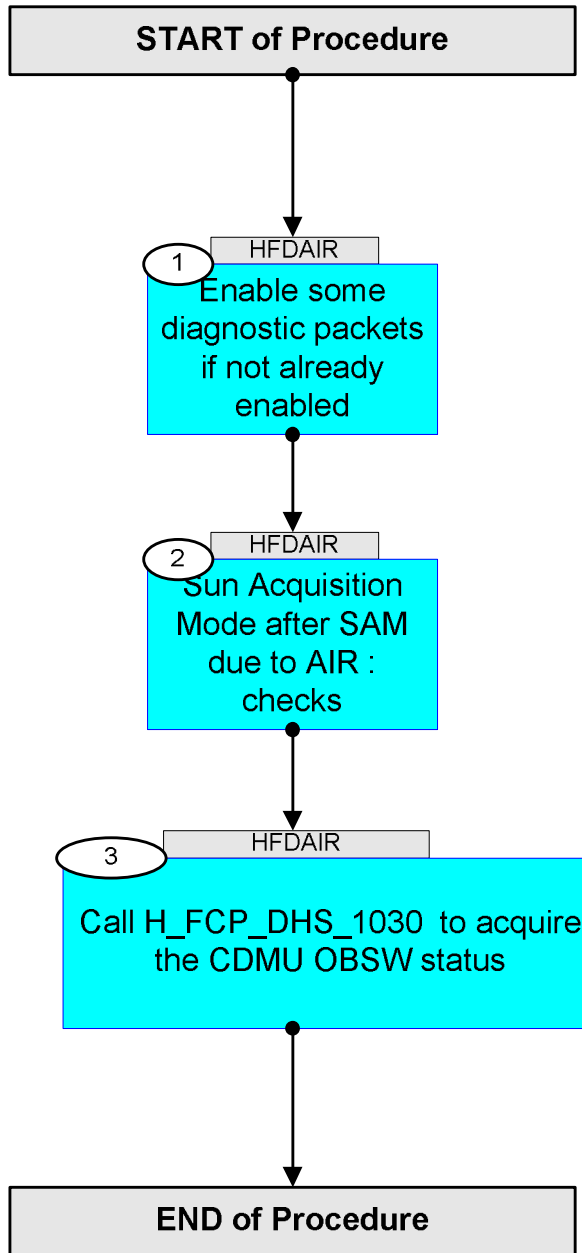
START of Procedure

HFDAIR

1

Enable some diagnostic packets if not already enabled

HFDAIR

2

Sun Acquisition Mode after SAM due to AIR : checks

HFDAIR

3

Call H_FCP_DHS_1030 to acquire the CDMU OBSW status

END of Procedure